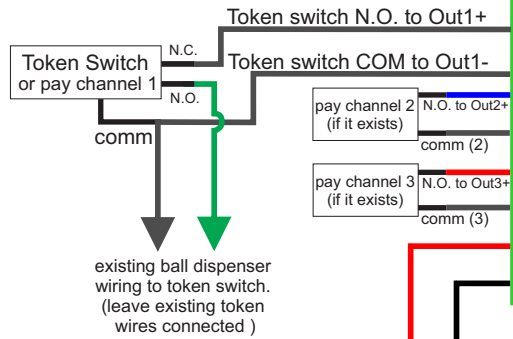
Token switch N.O. to Out1+

Token Switch or pay channel 1

N.C.

N.O.

Token switch COM to Out1-

comm

pay channel 2 (if it exists)

N.O. to Out2+

comm (2)

pay channel 3 (if it exists)

N.O. to Out3+

comm (3)

existing ball dispenser wiring to token switch. (leave existing token wires connected )